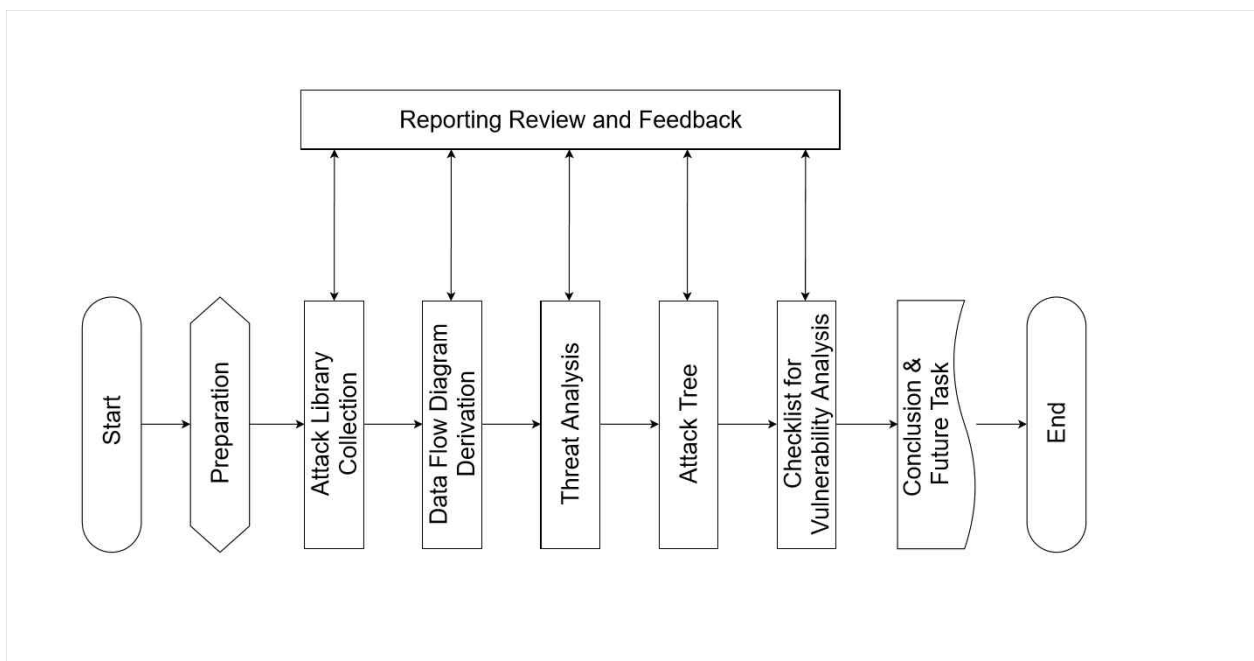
Reporting Review and Feedback

Start

Preparation

Attack Library Collection

Data Flow Diagram Derivation

Threat Analysis

Attack Tree

Checklist for Vulnerability Analysis

Conclusion & Future Task

End